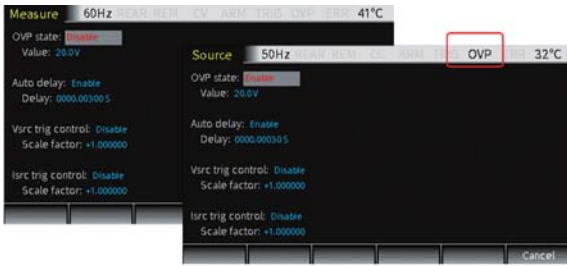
Measure 60Hz REAR REM CV ARM TRIG OVP ERR 41°C

OVP state: Disable
Value: 20.0V

Auto delay: Enable
Delay: 0000.003005

Vsrc trig control: Disable
Scale factor: +1.000000

Isrc trig control: Disable
Scale factor: +1.000000

Source 50Hz REAR REM CC ARM TRIG OVP ERR 32°C

OVP state: Enable
Value: 20.0V

Auto delay: Enable
Delay: 0000.000305

Vsrc trig control: Disable
Scale factor: +1.000000

Isrc trig control: Disable
Scale factor: +1.000000

Cancel